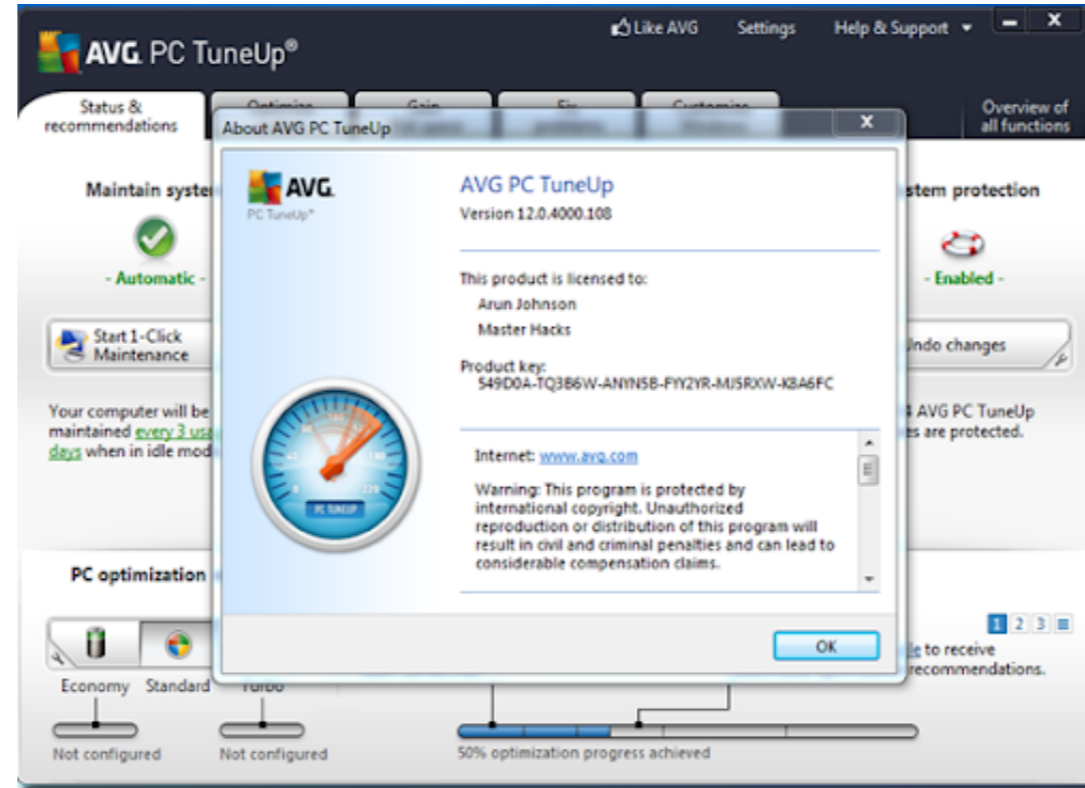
AVG. PC TuneUp®

Like AVG Settings Help & Support

Status & recommendations

Overview of all functions

Maintain syste

- Automatic -

Start 1-Click Maintenance

Your computer will be maintained every 3 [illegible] days when in idle mod

stem protection

- Enabled -

Undo changes

AVG PC TuneUp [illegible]es are protected.

About AVG PC TuneUp

AVG. PC TuneUp®

PC TUNEUP

AVG PC TuneUp
Version 12.0.4000.108

This product is licensed to:
Arun Johnson
Master Hacks

Product key:
549D0A-TQ3B6W-ANYN5B-FYY2YR-MJ5RXW-K8A6FC

Internet: www.avg.com

Warning: This program is protected by international copyright. Unauthorized reproduction or distribution of this program will result in civil and criminal penalties and can lead to considerable compensation claims.

OK

PC optimization

Economy Standard Turbo

Not configured Not configured

50% optimization progress achieved

1 2 3

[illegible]le to receive recommendations.